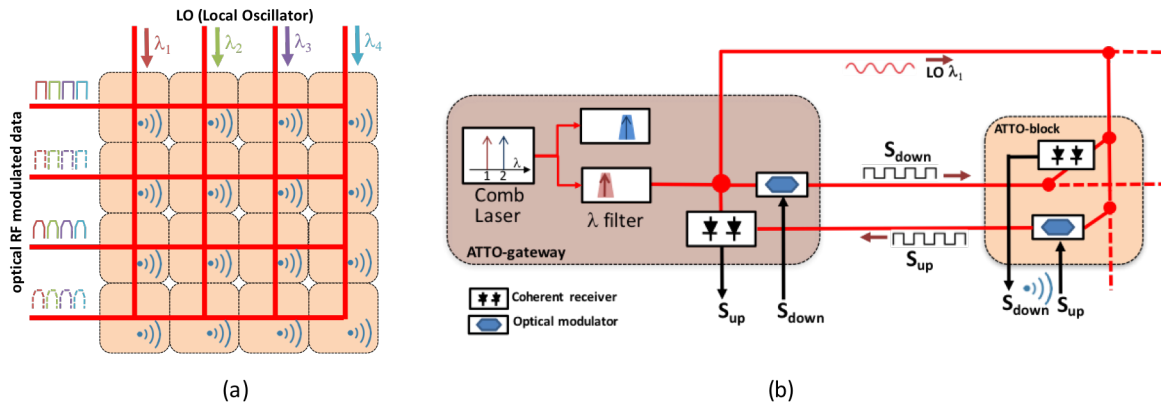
LO (Local Oscillator)

$\lambda_1$ $\lambda_2$ $\lambda_3$ $\lambda_4$

optical RF modulated data

(a)

LO $\lambda_1$

$\lambda$
1 2
Comb Laser

$\lambda$ filter

ATTO-gateway

$S_{down}$

$S_{up}$

ATTO-block

Coherent receiver

Optical modulator

$S_{up}$

$S_{down}$

$S_{down}$ $S_{up}$

(b)